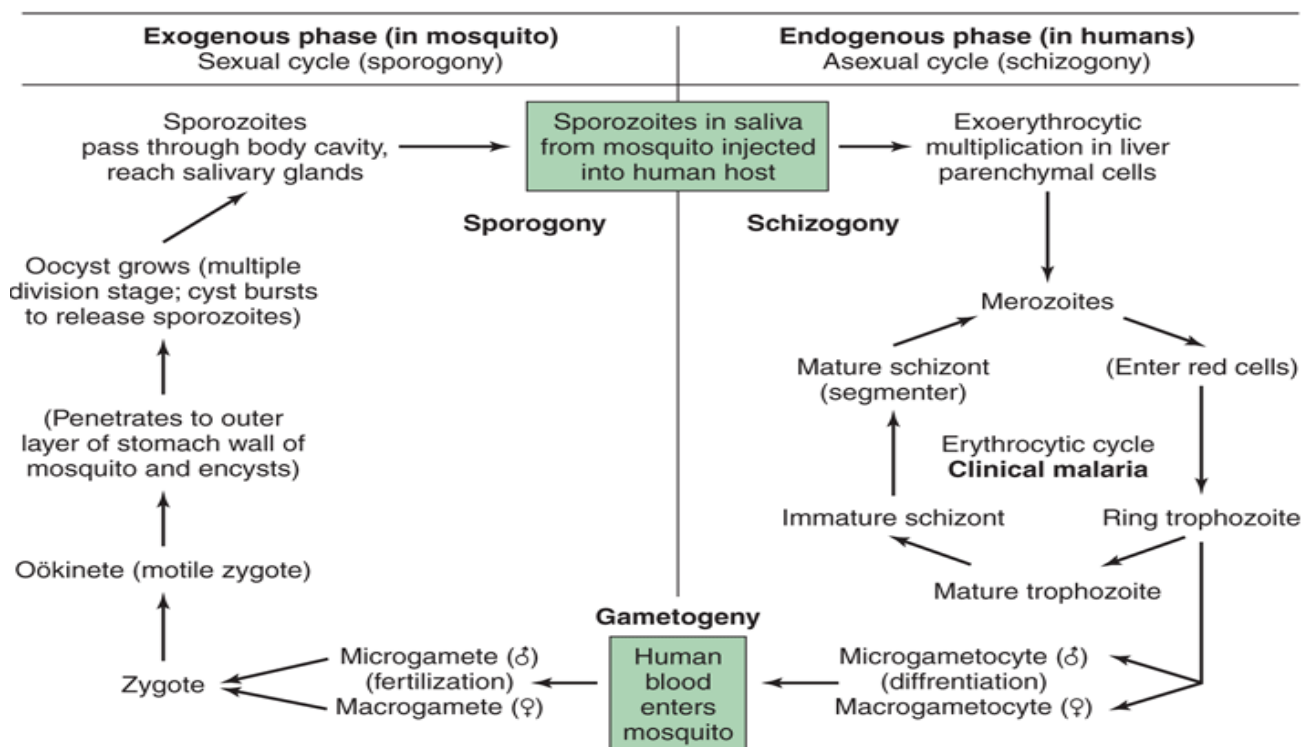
**Exogenous phase (in mosquito)**
Sexual cycle (sporogony)

**Endogenous phase (in humans)**
Asexual cycle (schizogony)

Sporozoites pass through body cavity, reach salivary glands

Sporozoites in saliva from mosquito injected into human host

Exoerythrocytic multiplication in liver parenchymal cells

**Sporogony**

**Schizogony**

Oocyst grows (multiple division stage; cyst bursts to release sporozoites)

Merozoites

Mature schizont (segmenter)

(Enter red cells)

(Penetrates to outer layer of stomach wall of mosquito and encysts)

Erythrocytic cycle
**Clinical malaria**

Immature schizont

Ring trophozoite

Oökinete (motile zygote)

Mature trophozoite

**Gametogeny**

Zygote

Microgamete (♂)
(fertilization)
Macrogamete (♀)

Human blood enters mosquito

Microgametocyte (♂)
(diffrentiation)
Macrogametocyte (♀)